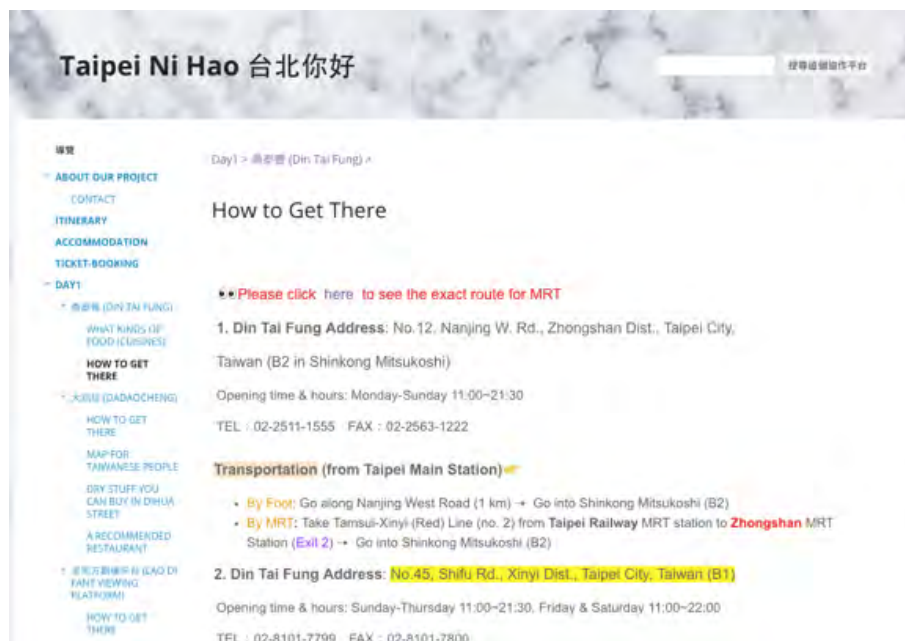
Taipei Ni Hao 台北你好

搜尋這個協作平台

導覽

ABOUT OUR PROJECT

CONTACT

ITINERARY

ACCOMMODATION

TICKET-BOOKING

DAY1

鼎泰豐 (DIN TAI FUNG)

WHAT KINDS OF FOOD (CUISINES)

HOW TO GET THERE

大稻埕 (DADAOCHENG)

HOW TO GET THERE

MAP FOR TAIWANESE PEOPLE

DRY STUFF YOU CAN BUY IN DIHUA STREET

A RECOMMENDED RESTAURANT

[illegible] (LAO DI FANT VIEWING PLATFORM)

HOW TO GET THERE

Day1 > 鼎泰豐 (Din Tai Fung)

How to Get There

Please click here to see the exact route for MRT

1. Din Tai Fung Address: No.12, Nanjing W. Rd., Zhongshan Dist., Taipei City, Taiwan (B2 in Shinkong Mitsukoshi)

Opening time & hours: Monday-Sunday 11:00~21:30

TEL : 02-2511-1555 FAX : 02-2563-1222

Transportation (from Taipei Main Station)

- By Foot: Go along Nanjing West Road (1 km) → Go into Shinkong Mitsukoshi (B2)
- By MRT: Take Tamsui-Xinyi (Red) Line (no. 2) from Taipei Railway MRT station to Zhongshan MRT Station (Exit 2) → Go into Shinkong Mitsukoshi (B2)

2. Din Tai Fung Address: No.45, Shifu Rd., Xinyi Dist., Taipei City, Taiwan (B1)

Opening time & hours: Sunday-Thursday 11:00~21:30, Friday & Saturday 11:00~22:00

TEL : 02-8101-7799 FAX : 02-8101-7800